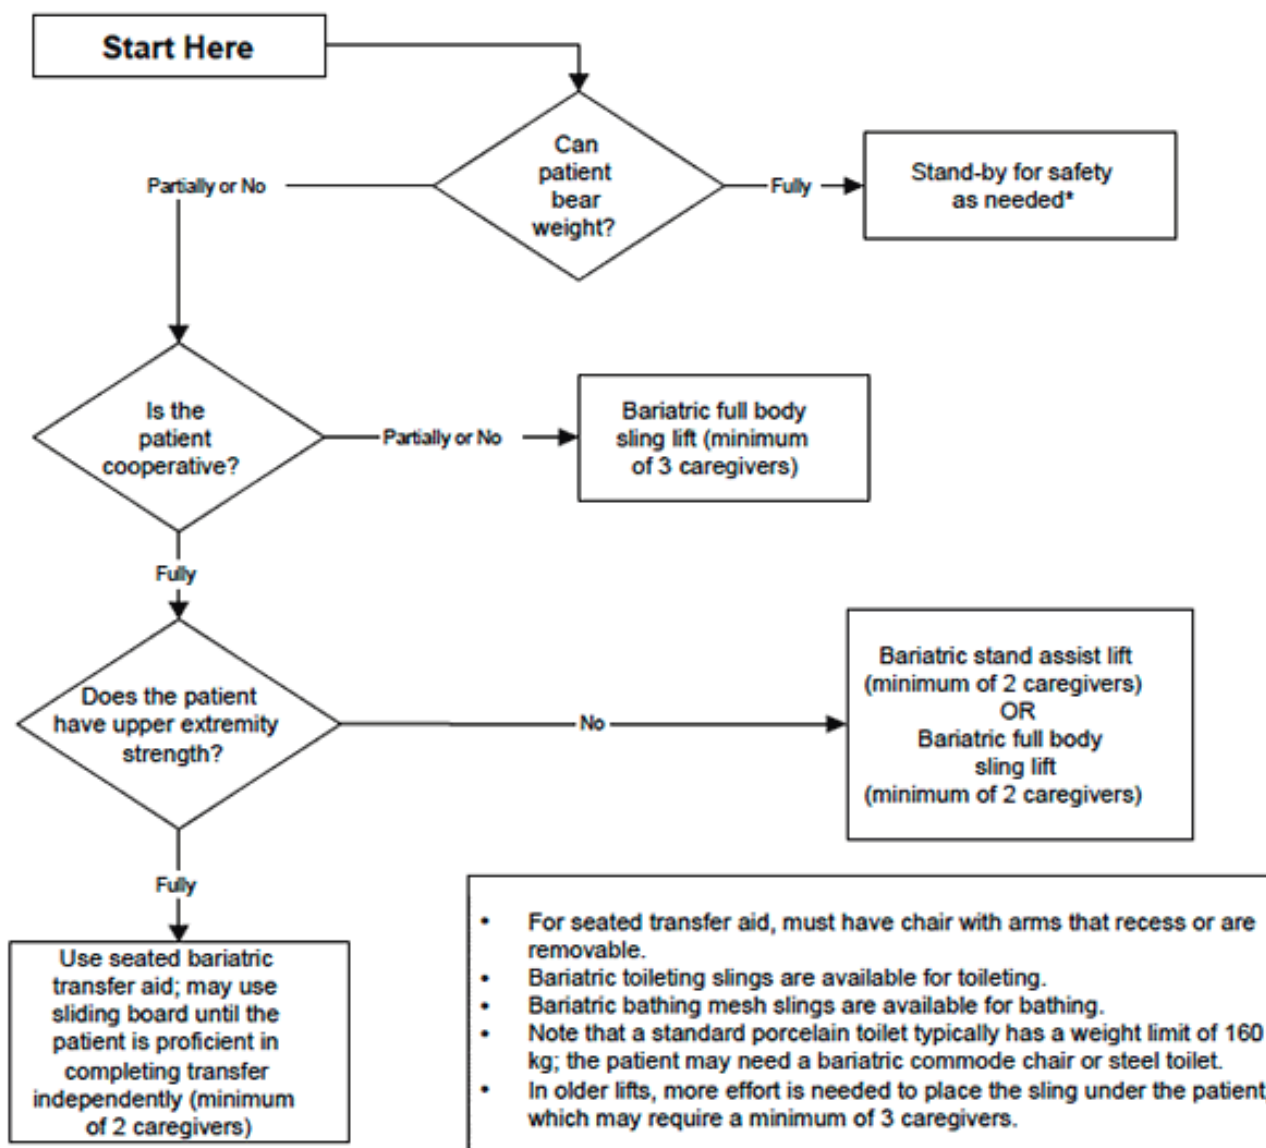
Start Here

Can patient bear weight?

Partially or No

Fully

Stand-by for safety as needed*

Is the patient cooperative?

Partially or No

Bariatric full body sling lift (minimum of 3 caregivers)

Fully

Does the patient have upper extremity strength?

No

Bariatric stand assist lift (minimum of 2 caregivers) OR Bariatric full body sling lift (minimum of 2 caregivers)

Fully

Use seated bariatric transfer aid; may use sliding board until the patient is proficient in completing transfer independently (minimum of 2 caregivers)

- For seated transfer aid, must have chair with arms that recess or are removable.
- Bariatric toileting slings are available for toileting.
- Bariatric bathing mesh slings are available for bathing.
- Note that a standard porcelain toilet typically has a weight limit of 160 kg; the patient may need a bariatric commode chair or steel toilet.
- In older lifts, more effort is needed to place the sling under the patient which may require a minimum of 3 caregivers.